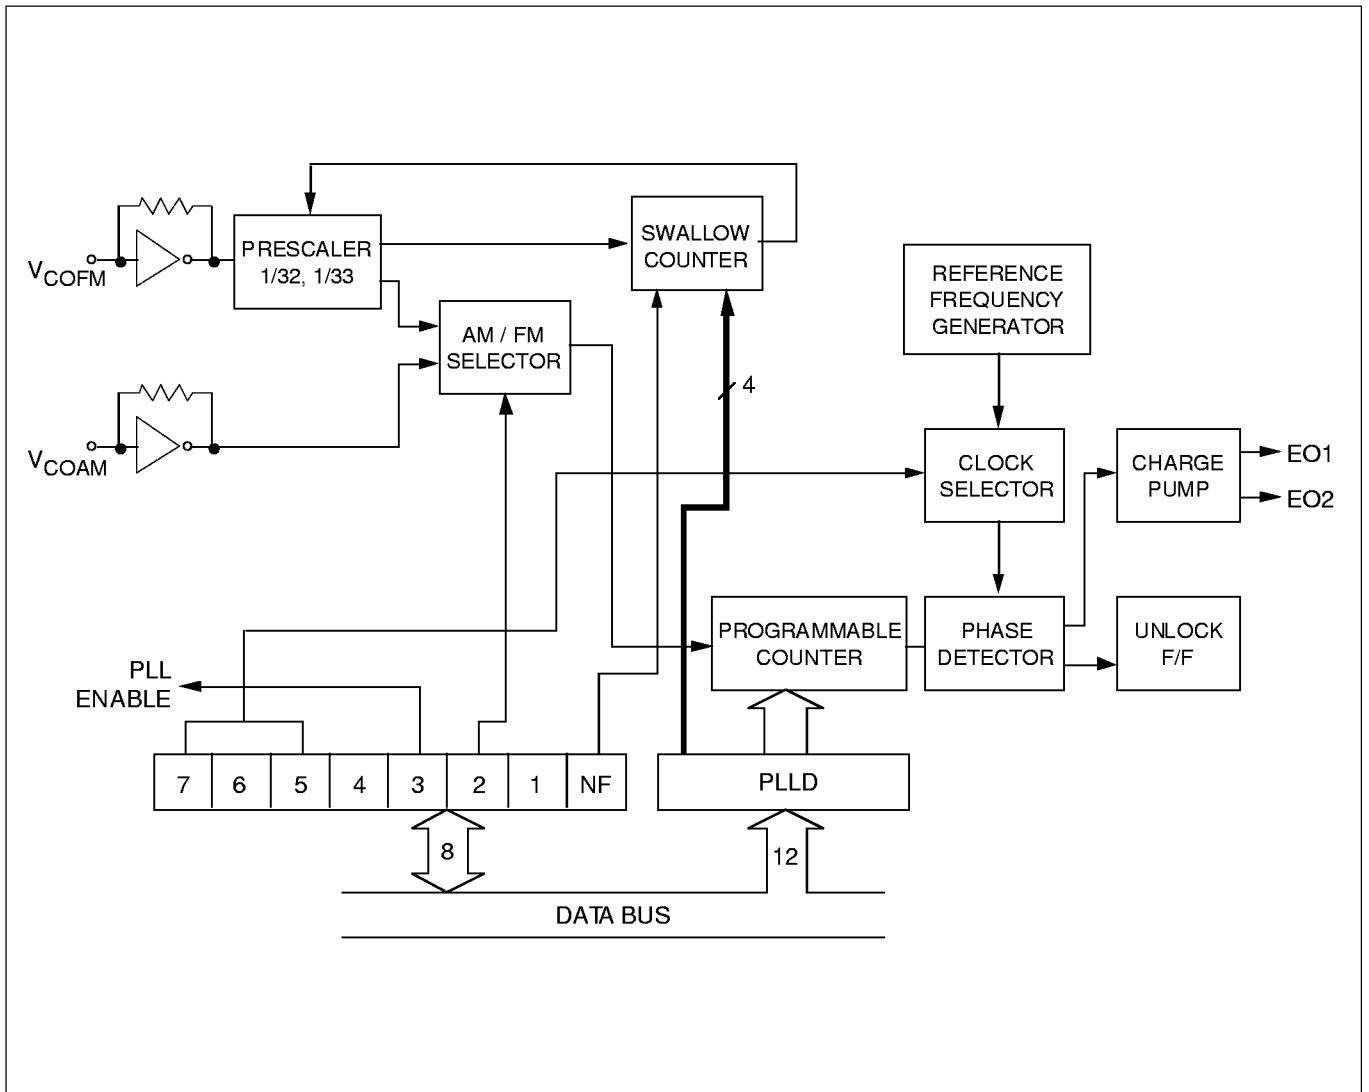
PRESCALER 1/32, 1/33

SWALLOW COUNTER

$V_{COFM}$

AM / FM SELECTOR

REFERENCE FREQUENCY GENERATOR

4

$V_{COAM}$

CLOCK SELECTOR

CHARGE PUMP

EO1

EO2

PROGRAMMABLE COUNTER

PHASE DETECTOR

UNLOCK F/F

PLL ENABLE

| 7 | 6 | 5 | 4 | 3 | 2 | 1 | NF |
|---|---|---|---|---|---|---|---|

PLLD

8

12

DATA BUS